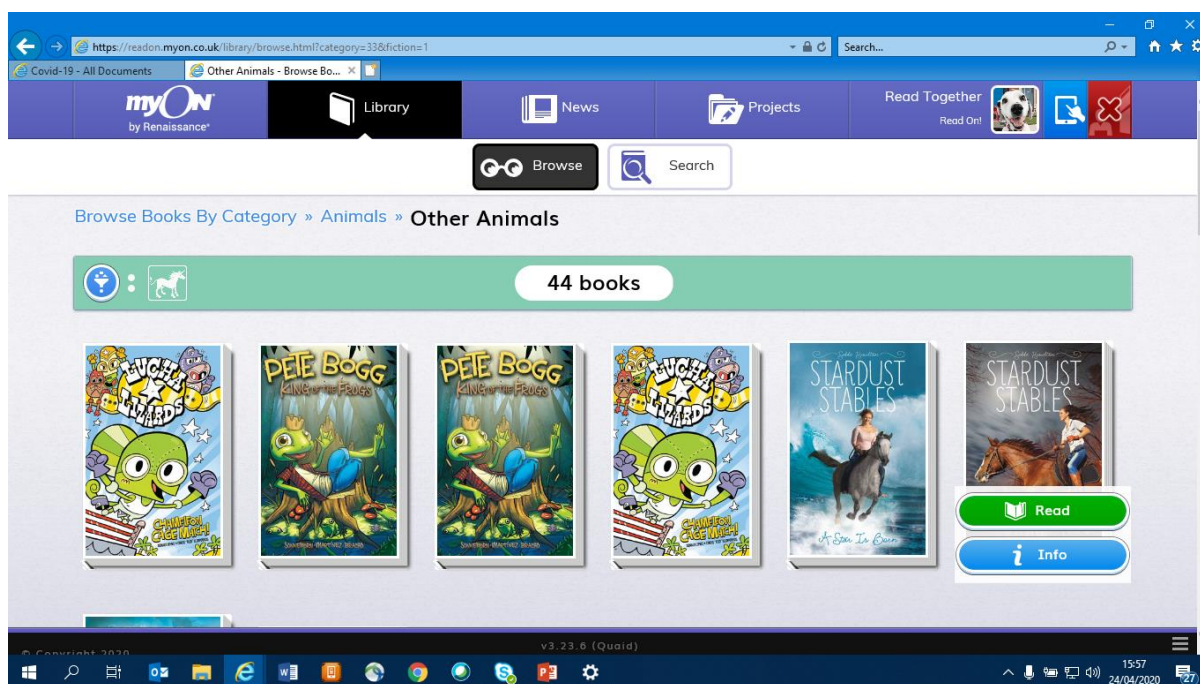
https://readon.myon.co.uk/library/browse.html?category=33&fiction=1

Search...

Covid-19 - All Documents

Other Animals - Browse Bo...

myON by Renaissance

Library

News

Projects

Read Together
Read On!

Browse

Search

Browse Books By Category » Animals » Other Animals

44 books

LUCHA LIZARDS
CHAMELEON CAGE MATCH!

PETE BOGG
KING of the FROGS

PETE BOGG
KING of the FROGS

LUCHA LIZARDS
CHAMELEON CAGE MATCH!

STARDUST STABLES
A Star Is Born

STARDUST STABLES

Read

Info

© Copyright 2020

v3.23.6 (Quaid)

15:57
24/04/2020

27